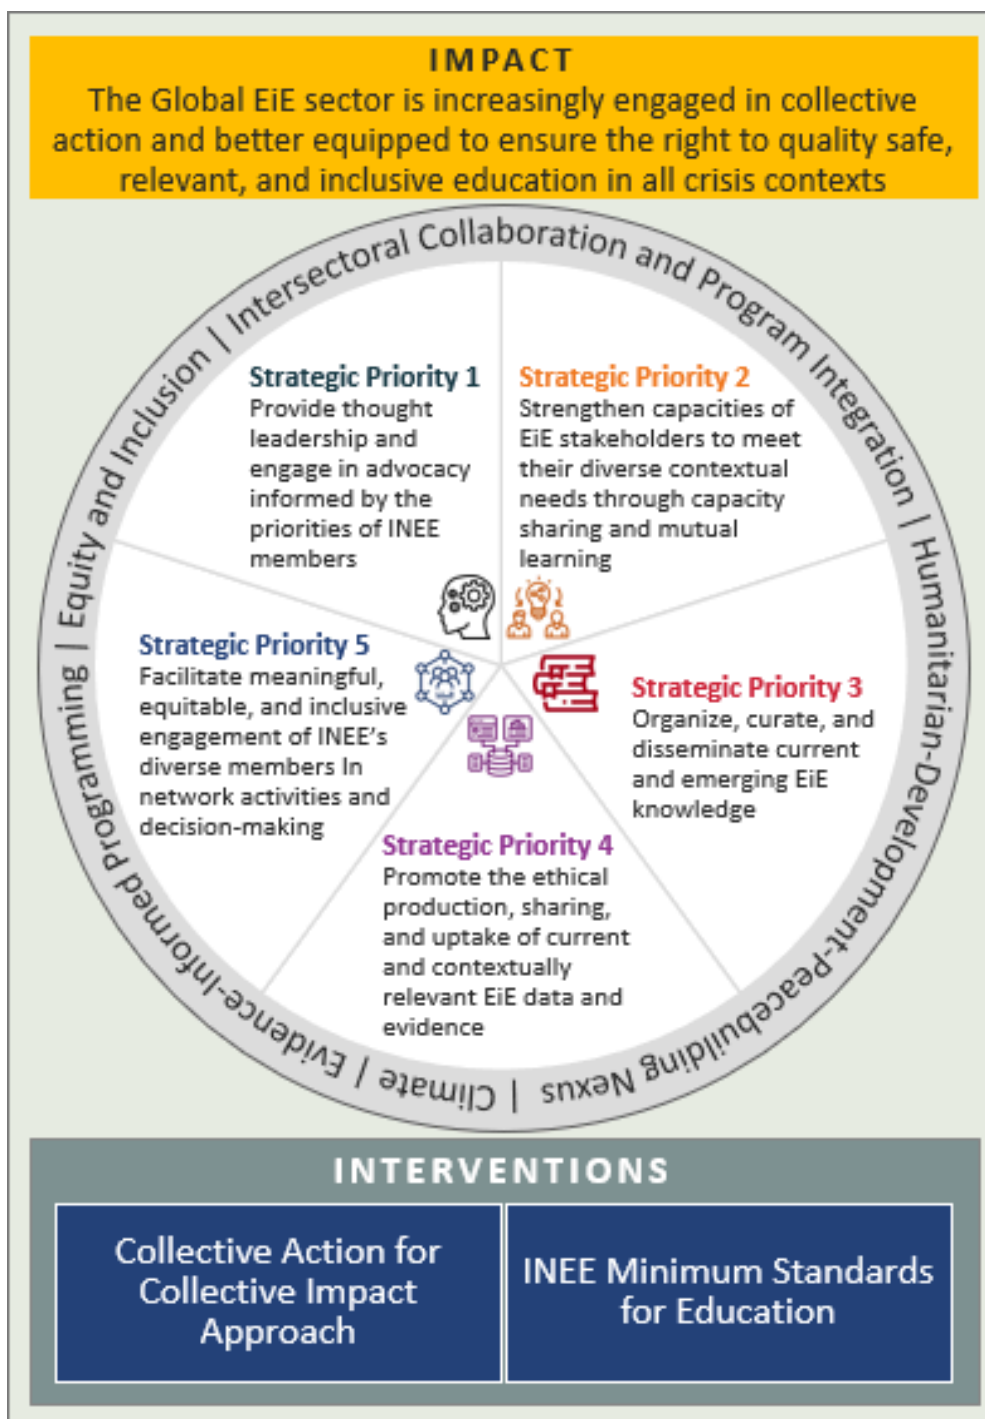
IMPACT
The Global EiE sector is increasingly engaged in collective action and better equipped to ensure the right to quality safe, relevant, and inclusive education in all crisis contexts

Intersectoral Collaboration and Program Integration | Humanitarian-Development-Peacebuilding Nexus | Climate | Evidence-Informed programming | Equity and Inclusion |

Strategic Priority 1
Provide thought leadership and engage in advocacy informed by the priorities of INEE members

Strategic Priority 2
Strengthen capacities of EiE stakeholders to meet their diverse contextual needs through capacity sharing and mutual learning

Strategic Priority 3
Organize, curate, and disseminate current and emerging EiE knowledge

Strategic Priority 4
Promote the ethical production, sharing, and uptake of current and contextually relevant EiE data and evidence

Strategic Priority 5
Facilitate meaningful, equitable, and inclusive engagement of INEE's diverse members In network activities and decision-making

INTERVENTIONS

Collective Action for Collective Impact Approach

INEE Minimum Standards for Education